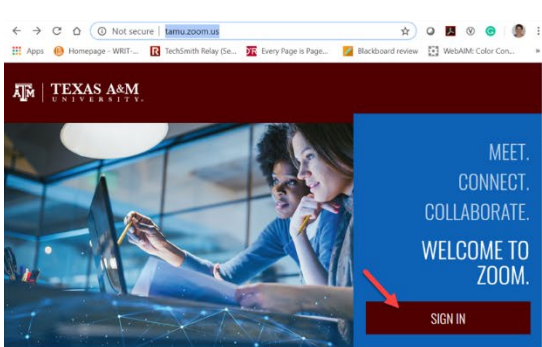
Not secure | tamu.zoom.us

Apps Homepage - WRIT-... TechSmith Relay (Se... Every Page is Page... Blackboard review WebAIM: Color Con...

TEXAS A&M UNIVERSITY

MEET.
CONNECT.
COLLABORATE.
WELCOME TO ZOOM.

SIGN IN